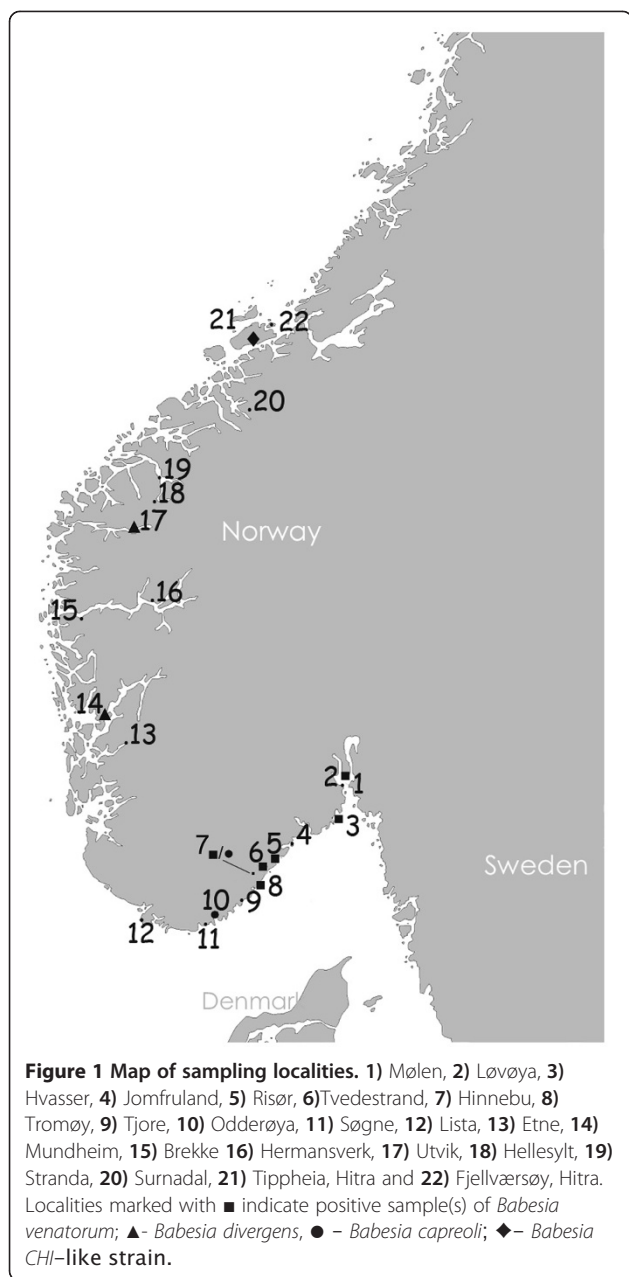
21 22

20

19

18

17

Norway

16

15

14

13

2 1

3

7 6 5 4

8

10 9

12 11

Sweden

Denmar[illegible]

**Figure 1 Map of sampling localities.** **1)** Mølen, **2)** Løvøya, **3)** Hvasser, **4)** Jomfruland, **5)** Risør, **6)**Tvedestrand, **7)** Hinnebu, **8)** Tromøy, **9)** Tjore, **10)** Odderøya, **11)** Søgne, **12)** Lista, **13)** Etne, **14)** Mundheim, **15)** Brekke **16)** Hermansverk, **17)** Utvik, **18)** Hellesylt, **19)** Stranda, **20)** Surnadal, **21)** Tippheia, Hitra and **22)** Fjellværsøy, Hitra. Localities marked with ■ indicate positive sample(s) of *Babesia venatorum*; ▲- *Babesia divergens*, ● – *Babesia capreoli*; ◆– *Babesia CHI*–like strain.